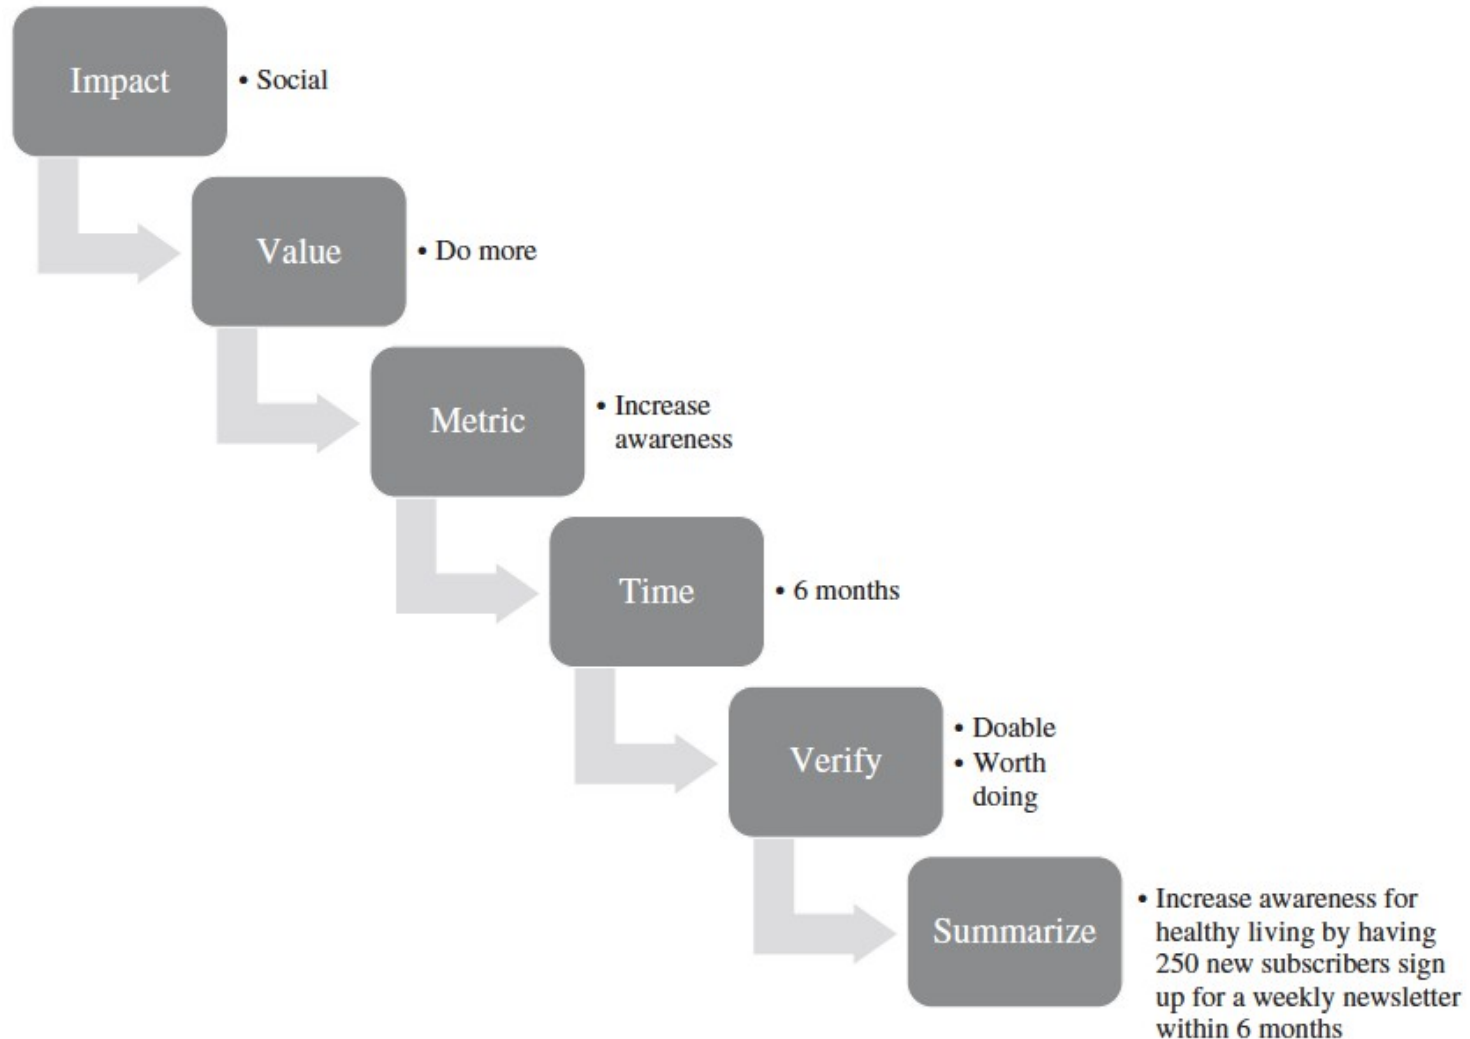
Impact
• Social

Value
• Do more

Metric
• Increase awareness

Time
• 6 months

Verify
• Doable
• Worth doing

Summarize
• Increase awareness for healthy living by having 250 new subscribers sign up for a weekly newsletter within 6 months